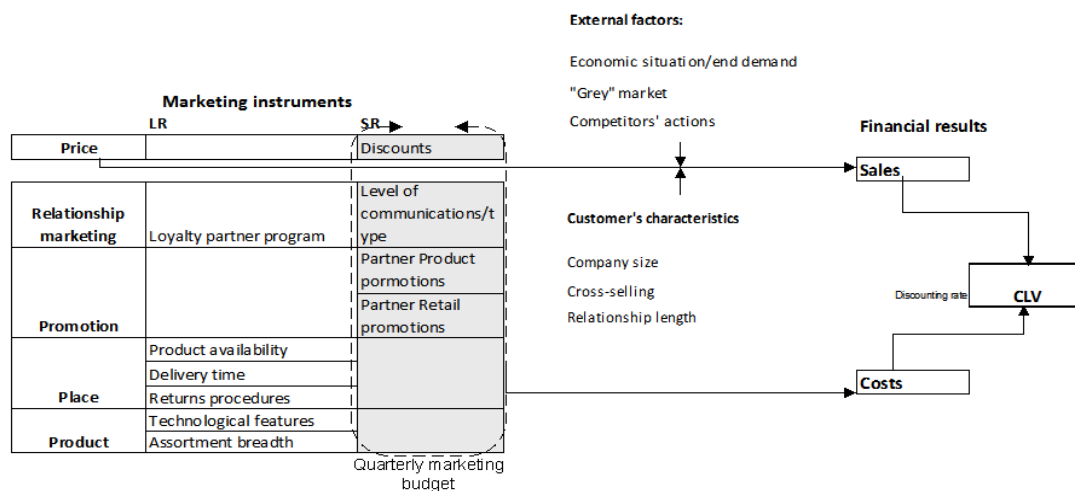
External factors:

Economic situation/end demand

"Grey" market

Competitors' actions

Marketing instruments

LR

SR

Financial results

| | LR | SR |
|---|---|---|
| Price | | Discounts |
| Relationship marketing | Loyalty partner program | Level of communications/type |
| Promotion | | Partner Product pormotions |
| | | Partner Retail promotions |
| Place | Product availability | |
| | Delivery time | |
| | Returns procedures | |
| Product | Technological features | |
| | Assortment breadth | |

Quarterly marketing budget

Sales

Customer's characteristics

Company size

Cross-selling

Relationship length

Discounting rate

CLV

Costs